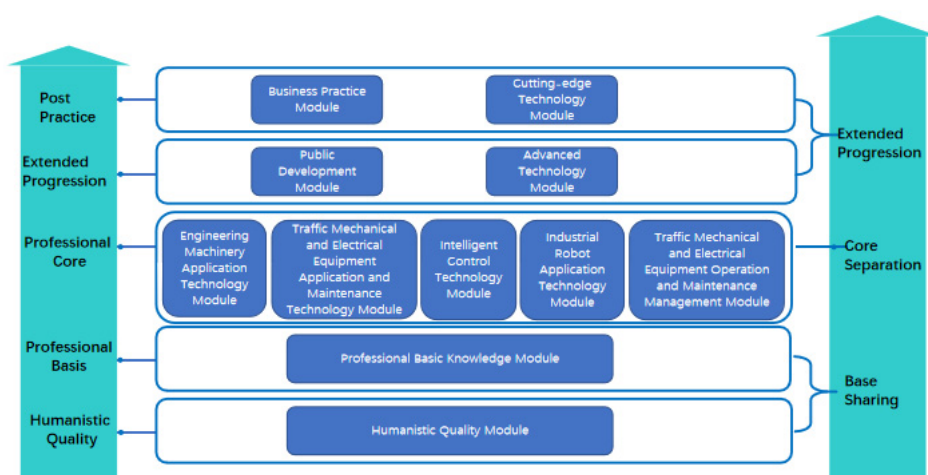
Post Practice

Extended Progression

Professional Core

Professional Basis

Humanistic Quality

Business Practice Module

Cutting-edge Technology Module

Public Development Module

Advanced Technology Module

Engineering Machinery Application Technology Module

Traffic Mechanical and Electrical Equipment Application and Maintenance Technology Module

Intelligent Control Technology Module

Industrial Robot Application Technology Module

Traffic Mechanical and Electrical Equipment Operation and Maintenance Management Module

Professional Basic Knowledge Module

Humanistic Quality Module

Extended Progression

Core Separation

Base Sharing